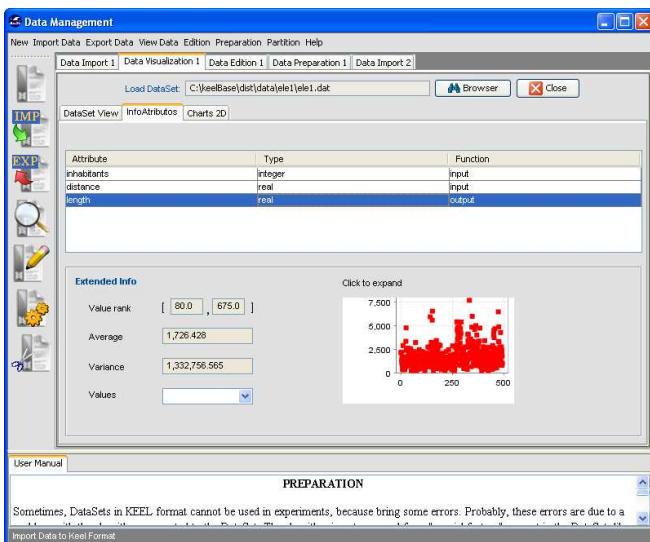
Data Management

New Import Data Export Data View Data Edition Preparation Partition Help

IMP
EXP

Data Import 1 | Data Visualization 1 | Data Edition 1 | Data Preparation 1 | Data Import 2

Load DataSet: C:\keelBase\dist\data\ele1\ele1.dat
Browser
Close

DataSet View | InfoAtributos | Charts 2D

| Attribute | Type | Function |
|---|---|---|
| inhabitants | integer | input |
| distance | real | input |
| length | real | output |

Extended Info

Value rank [ 80.0 , 675.0 ]

Average 1,726.428

Variance 1,332,756.565

Values

Click to expand

7,500
5,000
2,500
0
0 250 500

User Manual

PREPARATION

Sometimes, DataSets in KEEL format cannot be used in experiments, because bring some errors. Probably, these errors are due to a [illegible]

Import Data to Keel Format